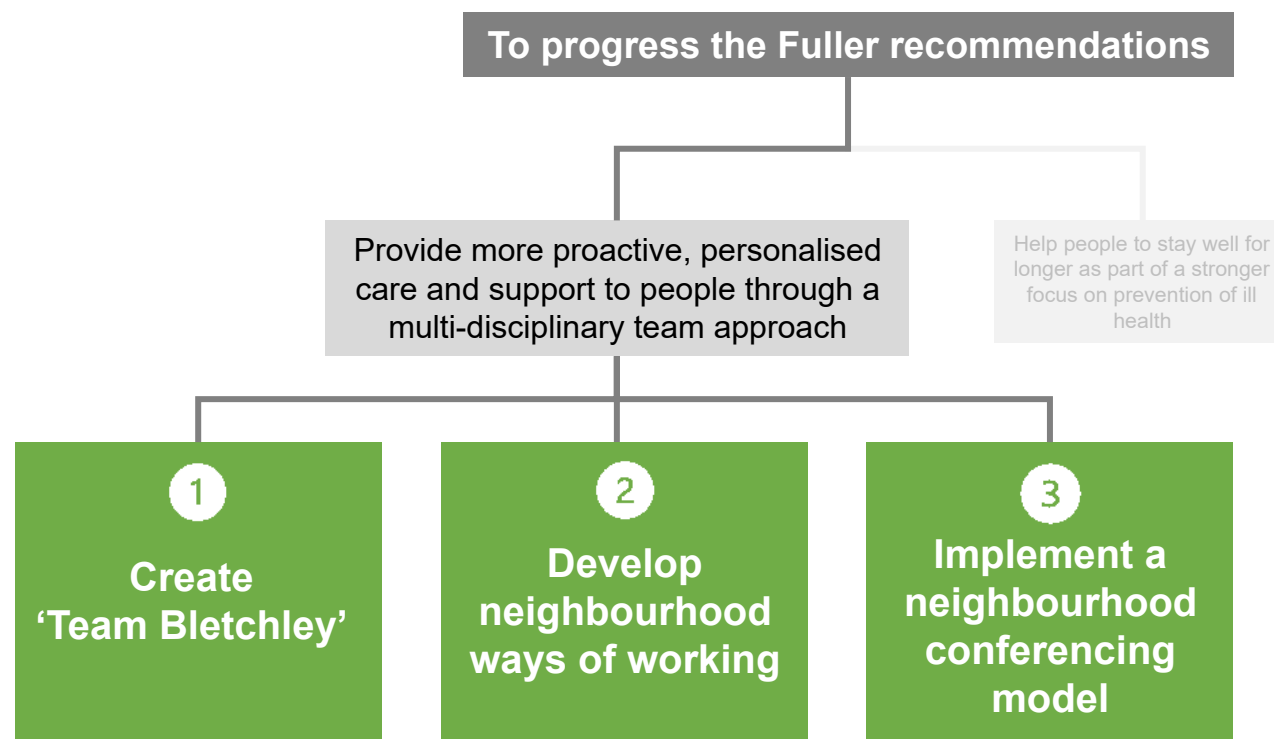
To progress the Fuller recommendations

Provide more proactive, personalised care and support to people through a multi-disciplinary team approach

Help people to stay well for longer as part of a stronger focus on prevention of ill health

1

Create 'Team Bletchley'

2

Develop neighbourhood ways of working

3

Implement a neighbourhood conferencing model